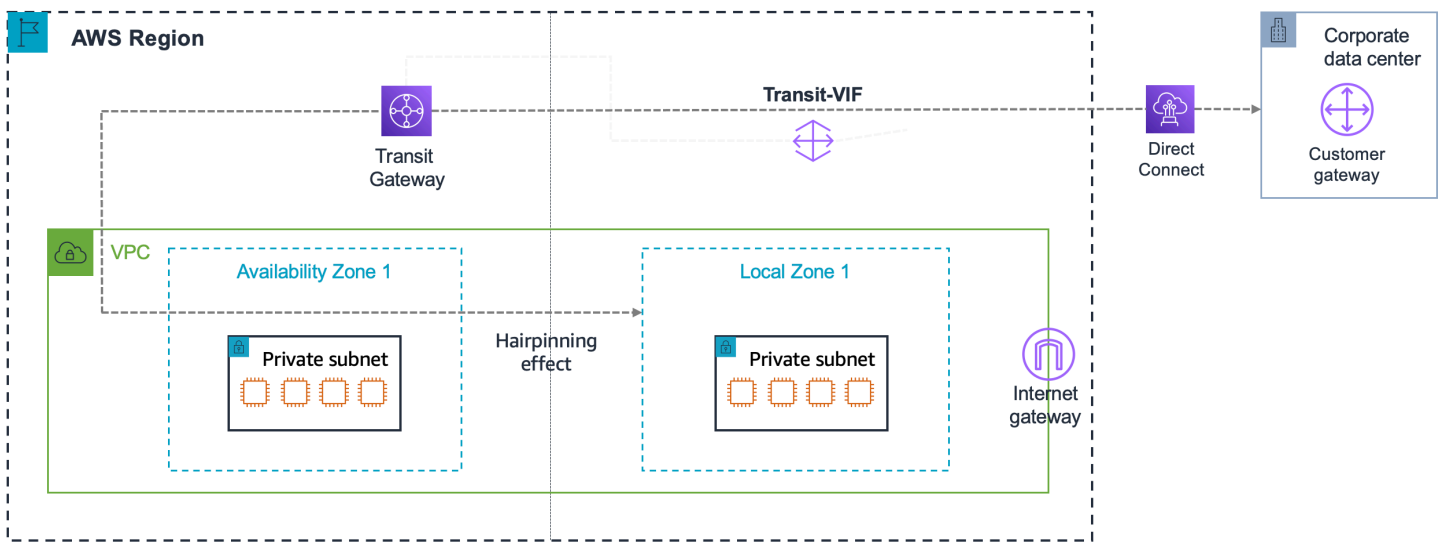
AWS Region

Transit Gateway

Transit-VIF

Direct Connect

Corporate data center

Customer gateway

VPC

Availability Zone 1

Private subnet

Hairpinning effect

Local Zone 1

Private subnet

Internet gateway